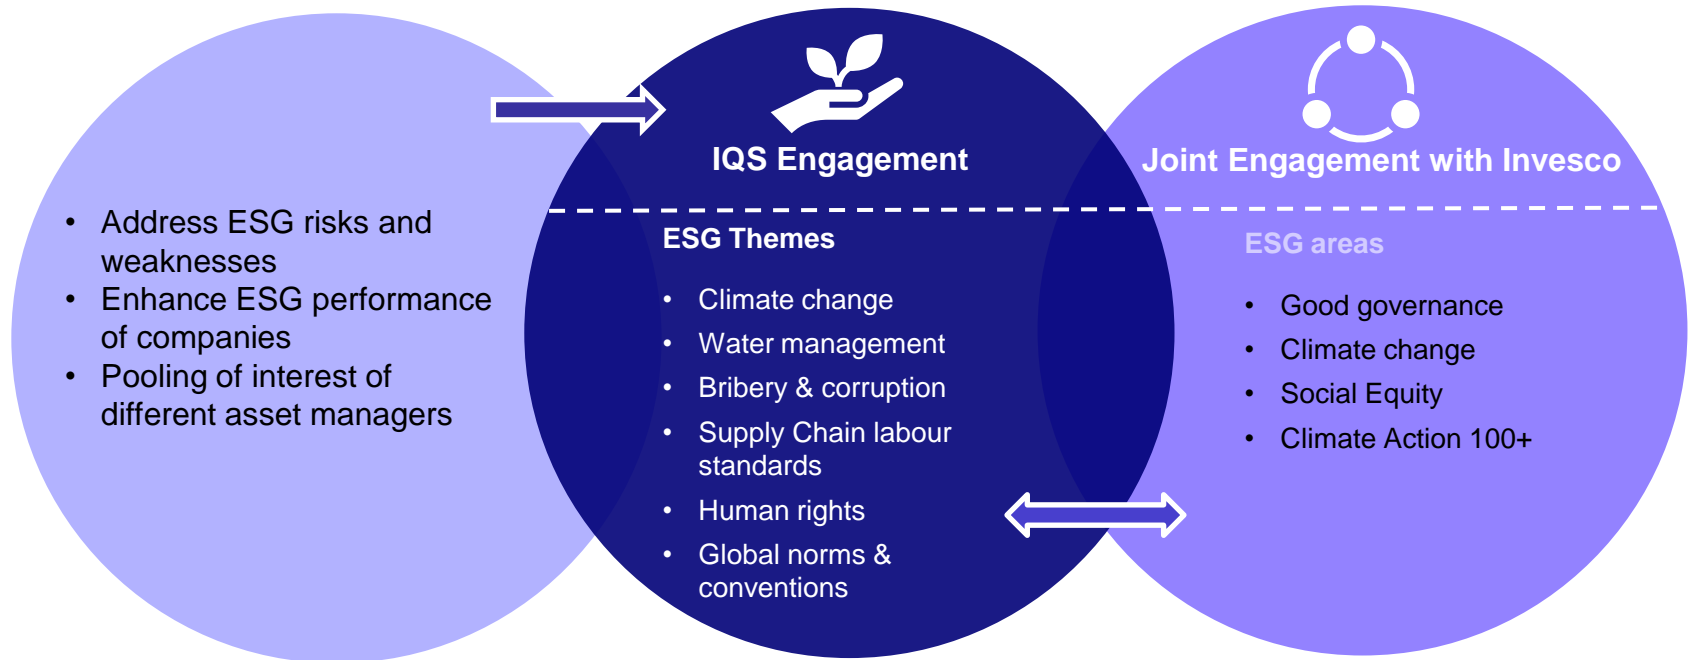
- Address ESG risks and weaknesses
- Enhance ESG performance of companies
- Pooling of interest of different asset managers

IQS Engagement

ESG Themes

- Climate change
- Water management
- Bribery & corruption
- Supply Chain labour standards
- Human rights
- Global norms & conventions

Joint Engagement with Invesco

ESG areas

- Good governance
- Climate change
- Social Equity
- Climate Action 100+